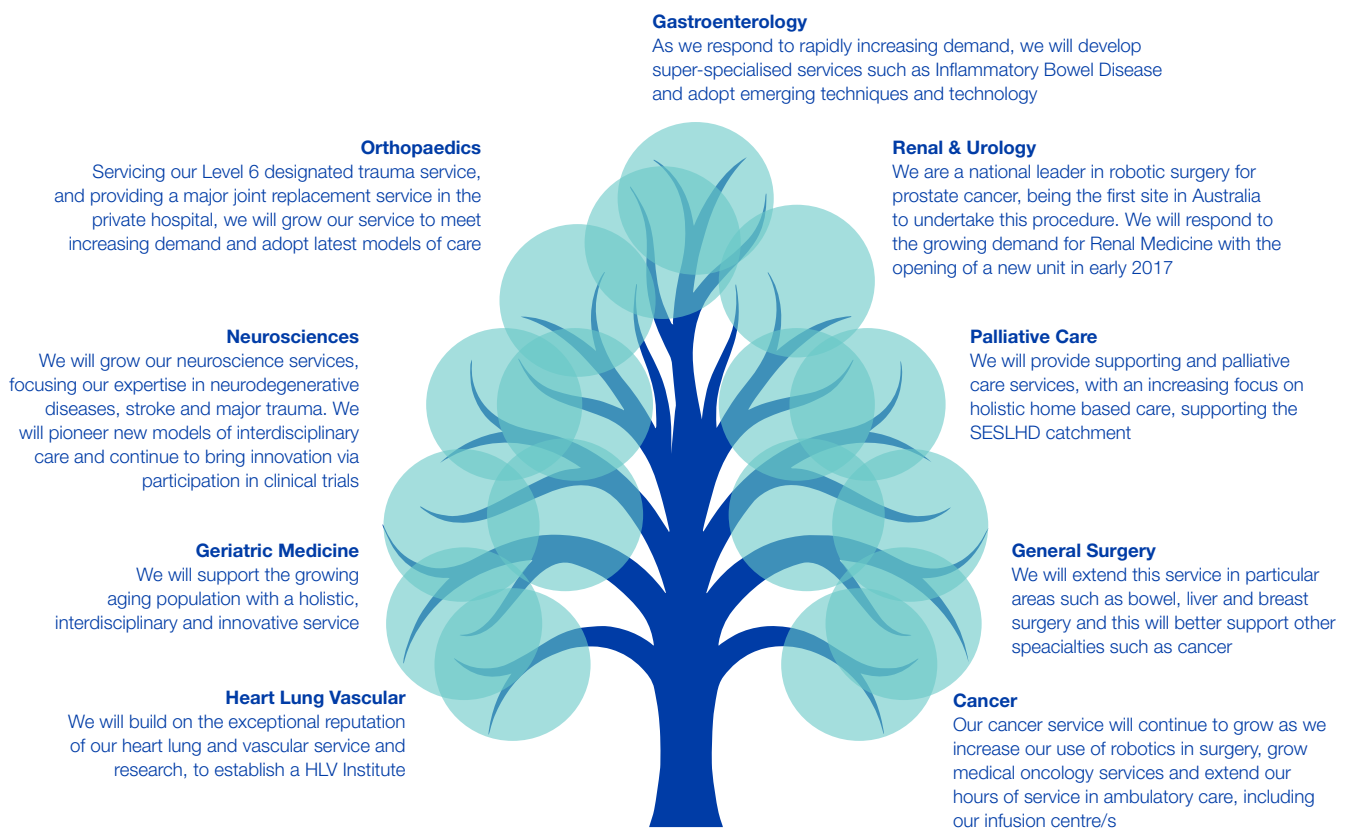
Gastroenterology
As we respond to rapidly increasing demand, we will develop super-specialised services such as Inflammatory Bowel Disease and adopt emerging techniques and technology

Orthopaedics
Servicing our Level 6 designated trauma service, and providing a major joint replacement service in the private hospital, we will grow our service to meet increasing demand and adopt latest models of care

Renal & Urology
We are a national leader in robotic surgery for prostate cancer, being the first site in Australia to undertake this procedure. We will respond to the growing demand for Renal Medicine with the opening of a new unit in early 2017

Neurosciences
We will grow our neuroscience services, focusing our expertise in neurodegenerative diseases, stroke and major trauma. We will pioneer new models of interdisciplinary care and continue to bring innovation via participation in clinical trials

Palliative Care
We will provide supporting and palliative care services, with an increasing focus on holistic home based care, supporting the SESLHD catchment

Geriatric Medicine
We will support the growing aging population with a holistic, interdisciplinary and innovative service

General Surgery
We will extend this service in particular areas such as bowel, liver and breast surgery and this will better support other speacialties such as cancer

Heart Lung Vascular
We will build on the exceptional reputation of our heart lung and vascular service and research, to establish a HLV Institute

Cancer
Our cancer service will continue to grow as we increase our use of robotics in surgery, grow medical oncology services and extend our hours of service in ambulatory care, including our infusion centre/s